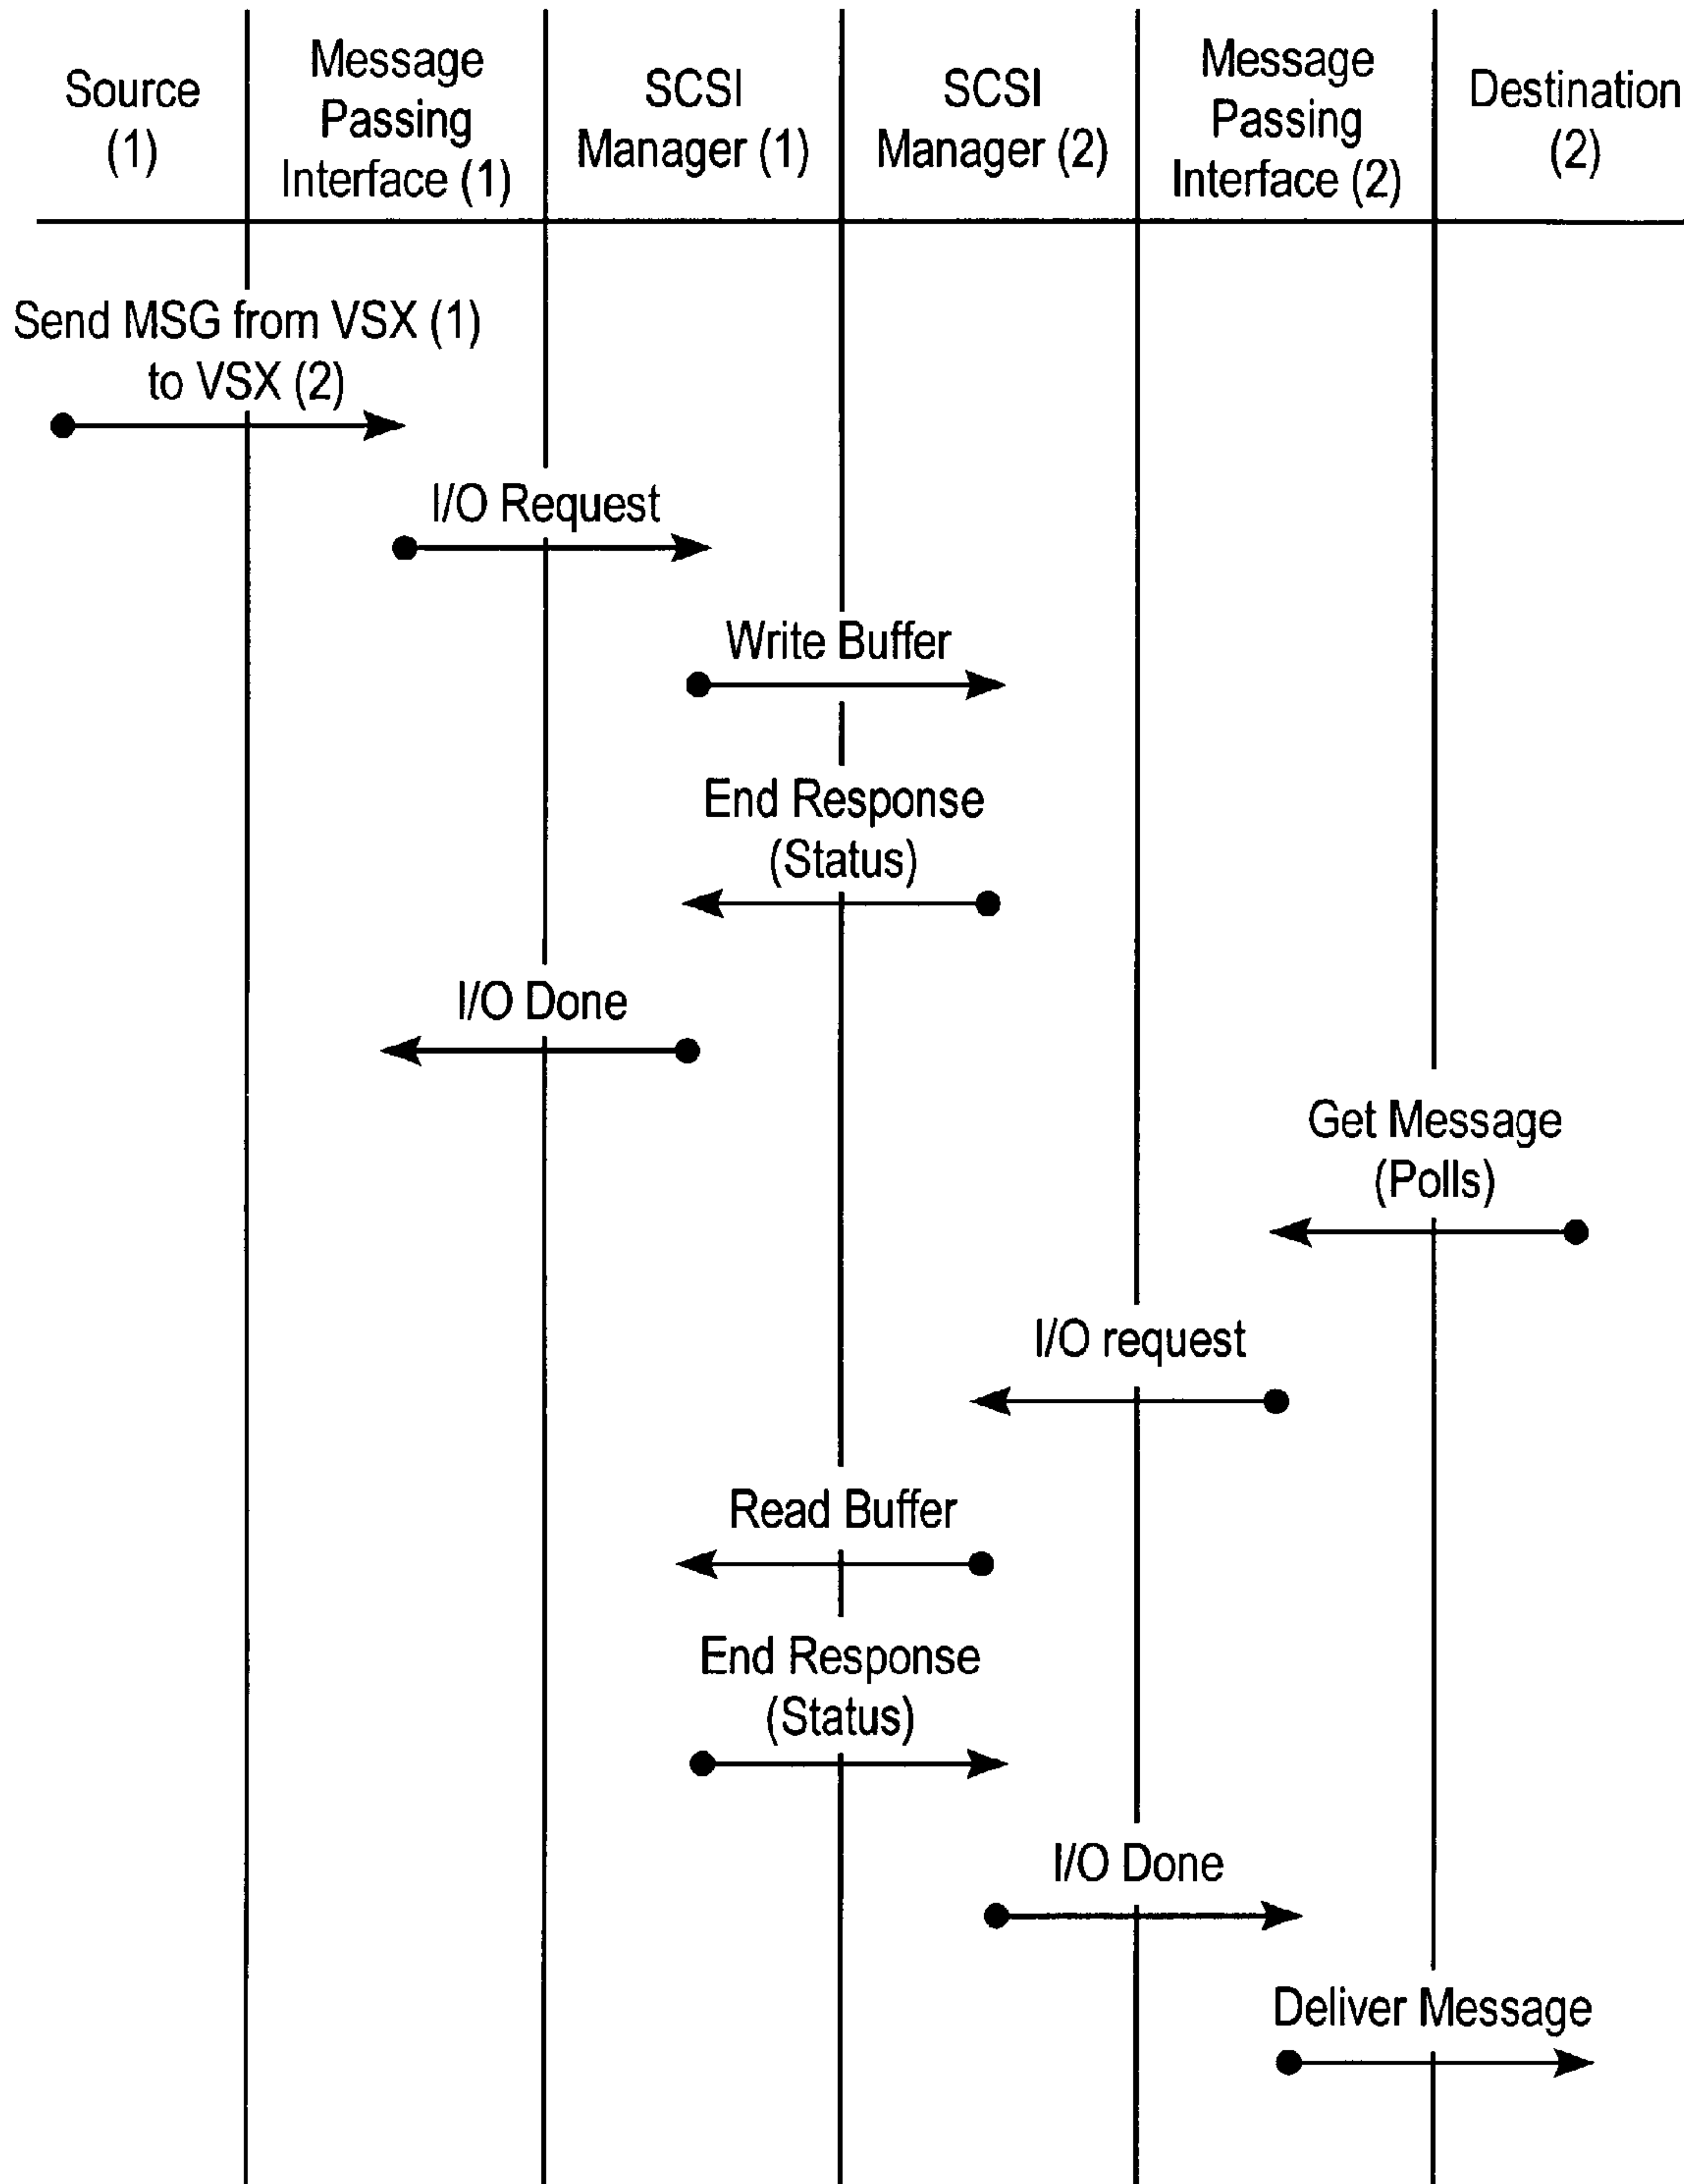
Source (1)

Message Passing Interface (1)

SCSI Manager (1)

SCSI Manager (2)

Message Passing Interface (2)

Destination (2)

Send MSG from VSX (1) to VSX (2)

I/O Request

Write Buffer

End Response (Status)

I/O Done

Get Message (Polls)

I/O request

Read Buffer

End Response (Status)

I/O Done

Deliver Message